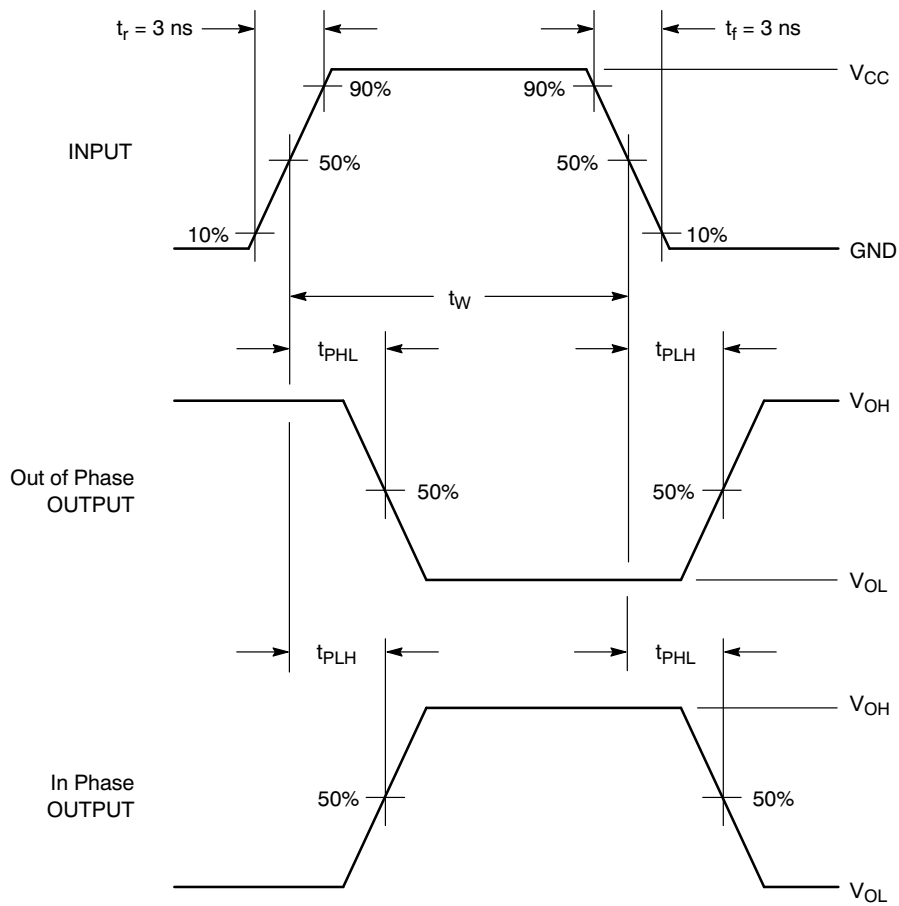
$t_r$ = 3 ns
$t_f$ = 3 ns
90%
90%
$V_{CC}$
INPUT
50%
50%
10%
10%
GND
$t_W$
$t_{PHL}$
$t_{PLH}$
$V_{OH}$
Out of Phase OUTPUT
50%
50%
$V_{OL}$
$t_{PLH}$
$t_{PHL}$
$V_{OH}$
In Phase OUTPUT
50%
50%
$V_{OL}$